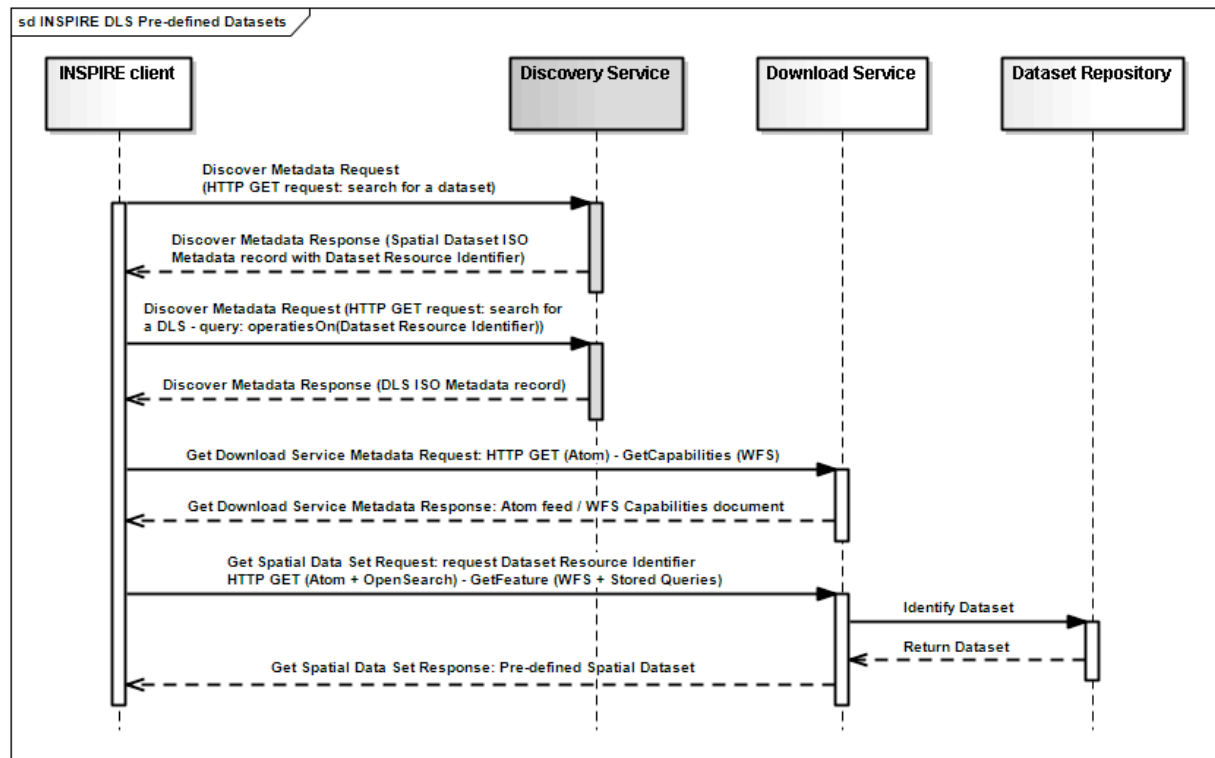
sd INSPIRE DLS Pre-defined Datasets

INSPIRE client

Discovery Service

Download Service

Dataset Repository

Discover Metadata Request (HTTP GET request: search for a dataset)

Discover Metadata Response (Spatial Dataset ISO Metadata record with Dataset Resource Identifier)

Discover Metadata Request (HTTP GET request: search for a DLS - query: operatiesOn(Dataset Resource Identifier))

Discover Metadata Response (DLS ISO Metadata record)

Get Download Service Metadata Request: HTTP GET (Atom) - GetCapabilities (WFS)

Get Download Service Metadata Response: Atom feed / WFS Capabilities document

Get Spatial Data Set Request: request Dataset Resource Identifier HTTP GET (Atom + OpenSearch) - GetFeature (WFS + Stored Queries)

Identify Dataset

Return Dataset

Get Spatial Data Set Response: Pre-defined Spatial Dataset